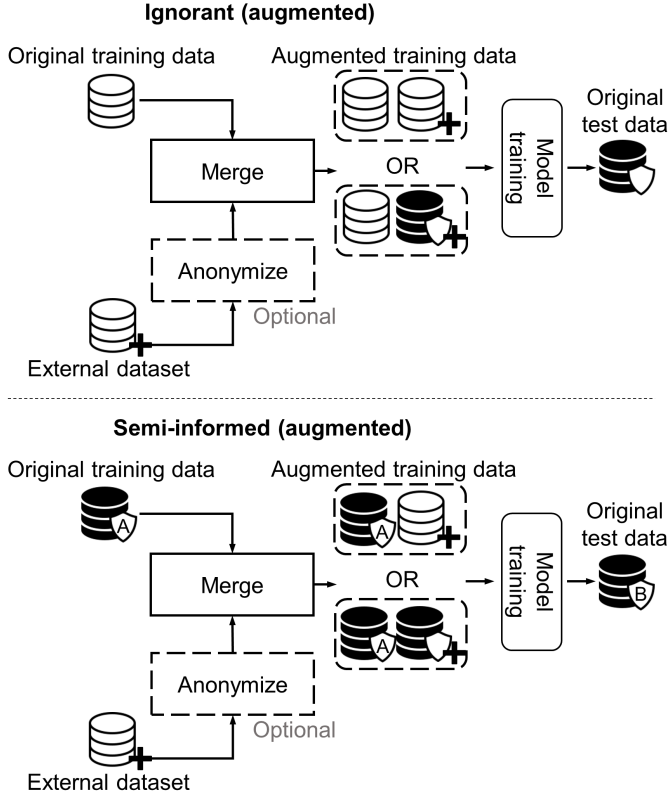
Ignorant (augmented)

Original training data

Augmented training data

Merge

OR

Model training

Original test data

Anonymize

Optional

External dataset

Semi-informed (augmented)

Original training data

A

Augmented training data

A

Merge

OR

A

Model training

Original test data

B

Anonymize

Optional

External dataset